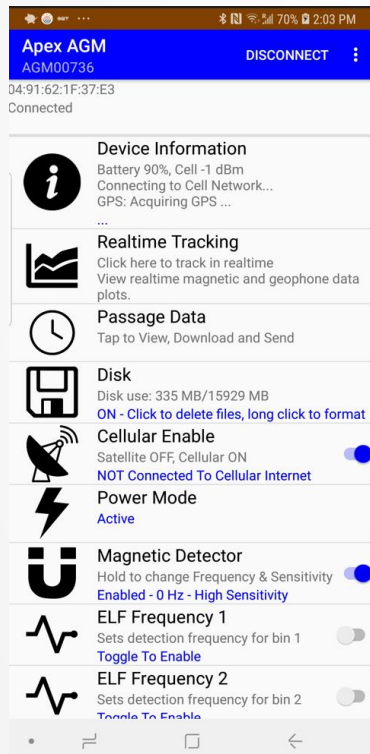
70% 2:03 PM

Apex AGM
AGM00736
DISCONNECT

04:91:62:1F:37:E3
Connected

Device Information
Battery 90%, Cell -1 dBm
Connecting to Cell Network...
GPS: Acquiring GPS ...
...

Realtime Tracking
Click here to track in realtime
View realtime magnetic and geophone data plots.

Passage Data
Tap to View, Download and Send

Disk
Disk use: 335 MB/15929 MB
ON - Click to delete files, long click to format

Cellular Enable
Satellite OFF, Cellular ON
NOT Connected To Cellular Internet

Power Mode
Active

Magnetic Detector
Hold to change Frequency & Sensitivity
Enabled - 0 Hz - High Sensitivity

ELF Frequency 1
Sets detection frequency for bin 1
Toggle To Enable

ELF Frequency 2
Sets detection frequency for bin 2
Toggle To Enable